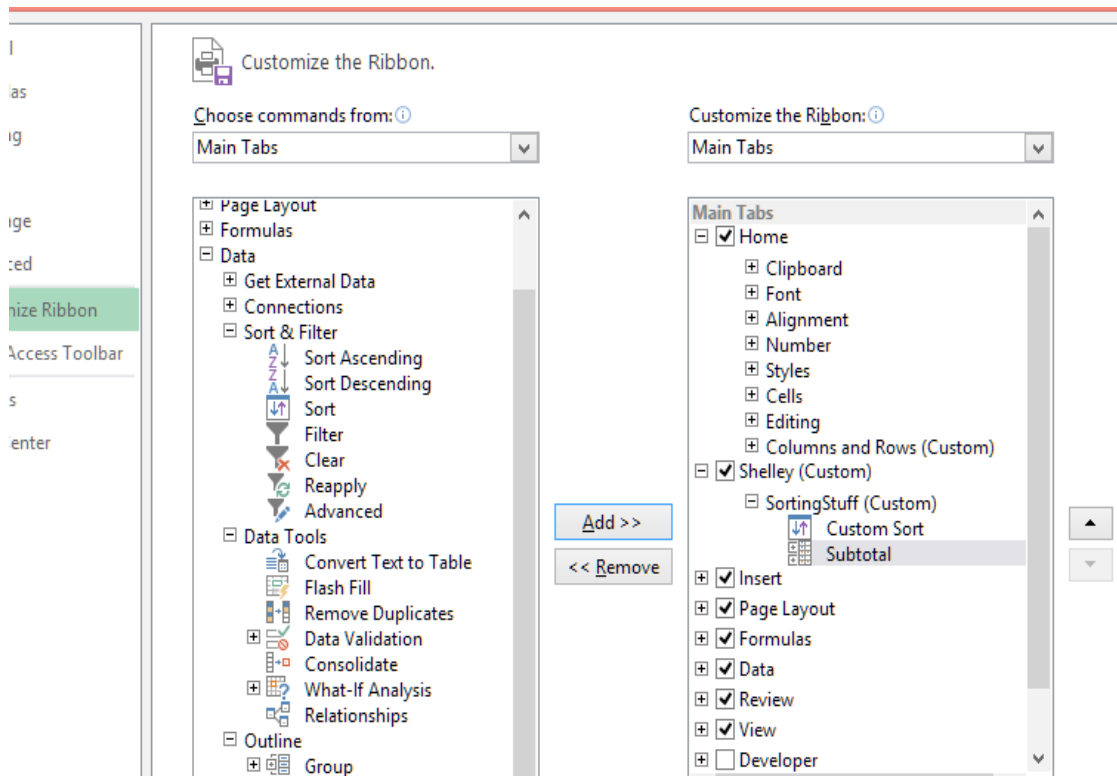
l
las
ng
ıge
ced
nize Ribbon
Access Toolbar
s
Center

Customize the Ribbon.

Choose commands from:
Main Tabs

Page Layout
Formulas
Data
Get External Data
Connections
Sort & Filter
Sort Ascending
Sort Descending
Sort
Filter
Clear
Reapply
Advanced
Data Tools
Convert Text to Table
Flash Fill
Remove Duplicates
Data Validation
Consolidate
What-If Analysis
Relationships
Outline
Group

Add >>
<< Remove

Customize the Ribbon:
Main Tabs

Main Tabs
Home
Clipboard
Font
Alignment
Number
Styles
Cells
Editing
Columns and Rows (Custom)
Shelley (Custom)
SortingStuff (Custom)
Custom Sort
Subtotal
Insert
Page Layout
Formulas
Data
Review
View
Developer